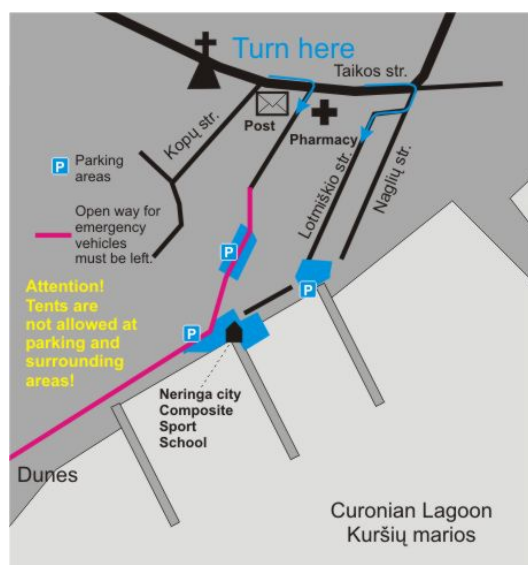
Turn here

Taikos str.

Kopų str.

Post

Pharmacy

Lotmiškio str.

Naglių str.

P Parking areas

Open way for emergency vehicles must be left.

P

P

P

Attention! Tents are not allowed at parking and surrounding areas!

Neringa city Composite Sport School

Dunes

Curonian Lagoon
Kuršių marios